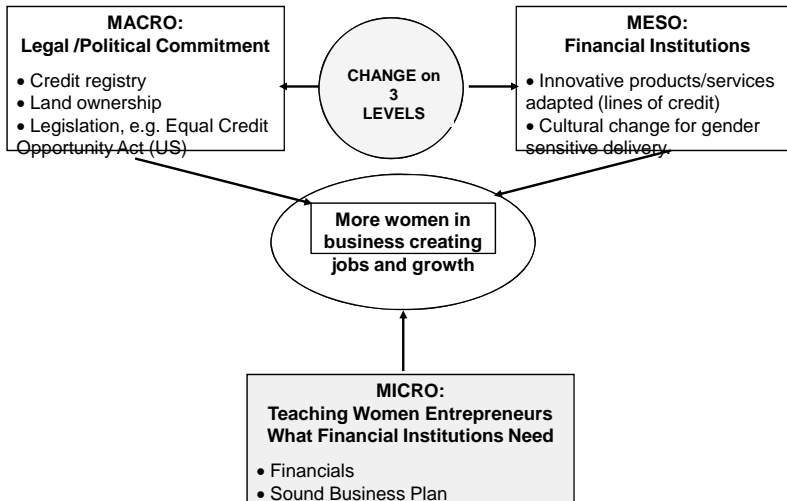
MACRO:
Legal /Political Commitment

• Credit registry
• Land ownership
• Legislation, e.g. Equal Credit Opportunity Act (US)

CHANGE on 3 LEVELS

MESO:
Financial Institutions

• Innovative products/services adapted (lines of credit)
• Cultural change for gender sensitive delivery.

More women in business creating jobs and growth

MICRO:
Teaching Women Entrepreneurs What Financial Institutions Need

• Financials
• Sound Business Plan